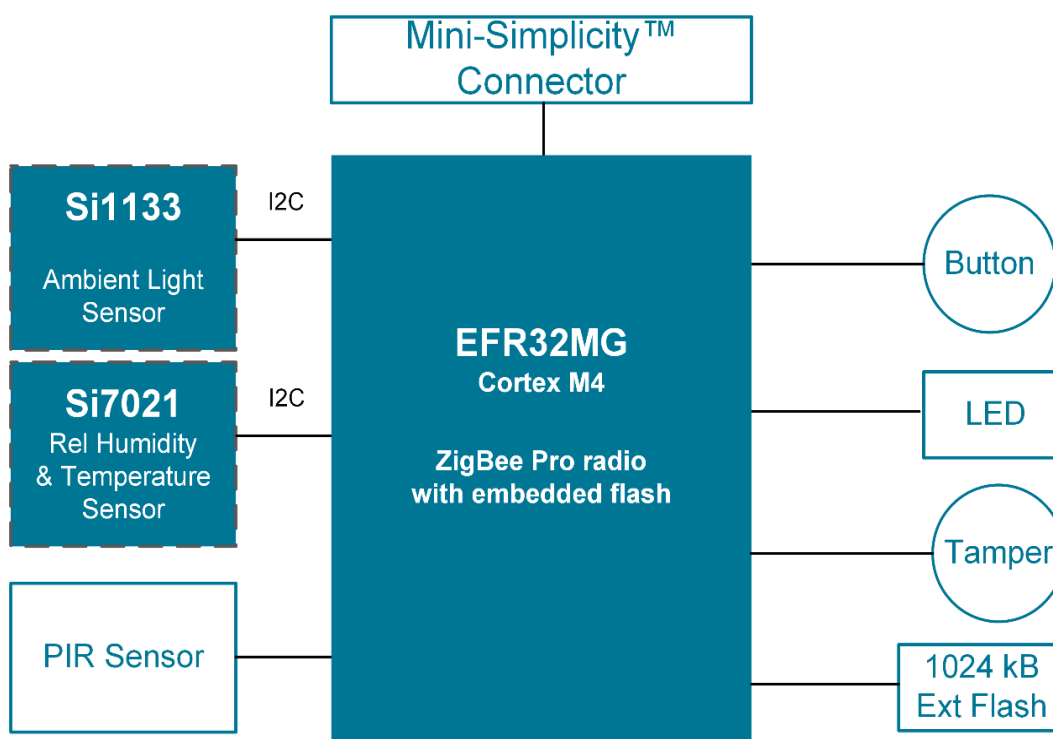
Mini-Simplicity™ Connector

Si1133

Ambient Light Sensor

I2C

Si7021

Rel Humidity & Temperature Sensor

I2C

PIR Sensor

EFR32MG

Cortex M4

ZigBee Pro radio with embedded flash

Button

LED

Tamper

1024 kB Ext Flash